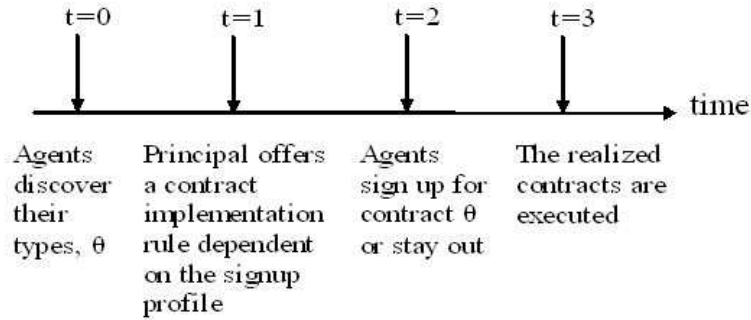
t=0

t=1

t=2

t=3

time

Agents discover their types, θ

Principal offers a contract implementation rule dependent on the signup profile

Agents sign up for contract θ or stay out

The realized contracts are executed